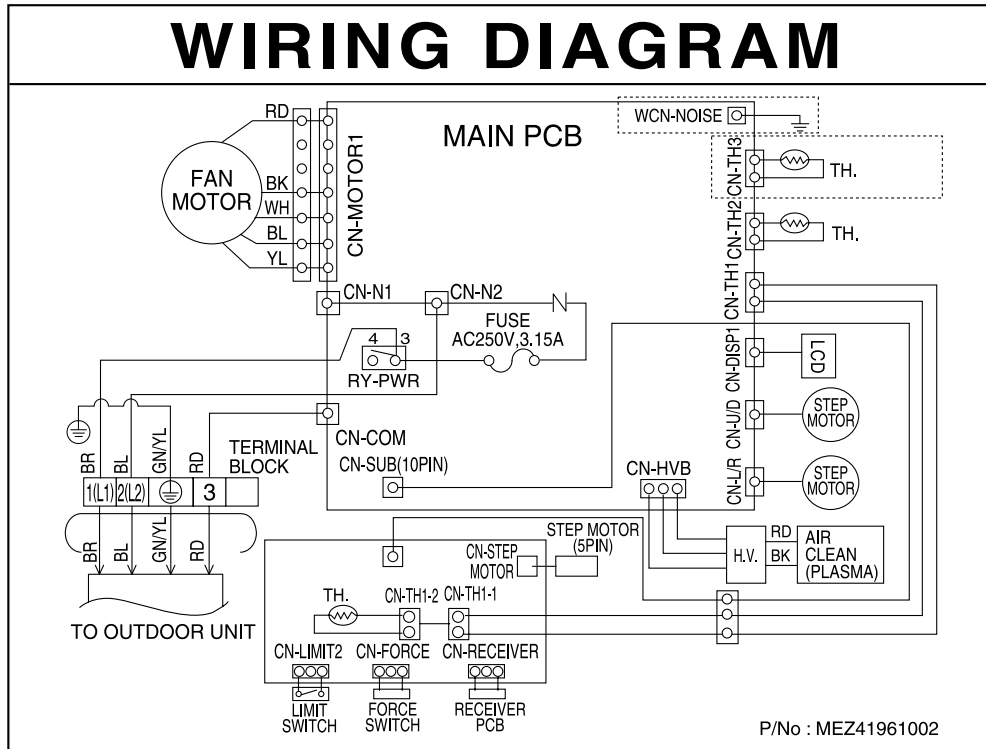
WIRING DIAGRAM

RD
FAN MOTOR
BK
WH
BL
YL
CN-MOTOR1
MAIN PCB
WCN-NOISE
CN-TH3
TH.
CN-TH2
TH.
CN-TH1
CN-N1
CN-N2
FUSE
AC250V,3.15A
4 3
RY-PWR
CN-DISP1
LCD
CN-U/D
STEP MOTOR
CN-L/R
STEP MOTOR
CN-COM
BR BL GN/YL RD
TERMINAL BLOCK
CN-SUB(10PIN)
CN-HVB
1(L1) 2(L2) 3
RD
BK
H.V.
AIR CLEAN (PLASMA)
BR BL GN/YL RD
STEP MOTOR (5PIN)
CN-STEP MOTOR
TH.
CN-TH1-2
CN-TH1-1
TO OUTDOOR UNIT
CN-LIMIT2
CN-FORCE
CN-RECEIVER
LIMIT SWITCH
FORCE SWITCH
RECEIVER PCB
P/No : MEZ41961002